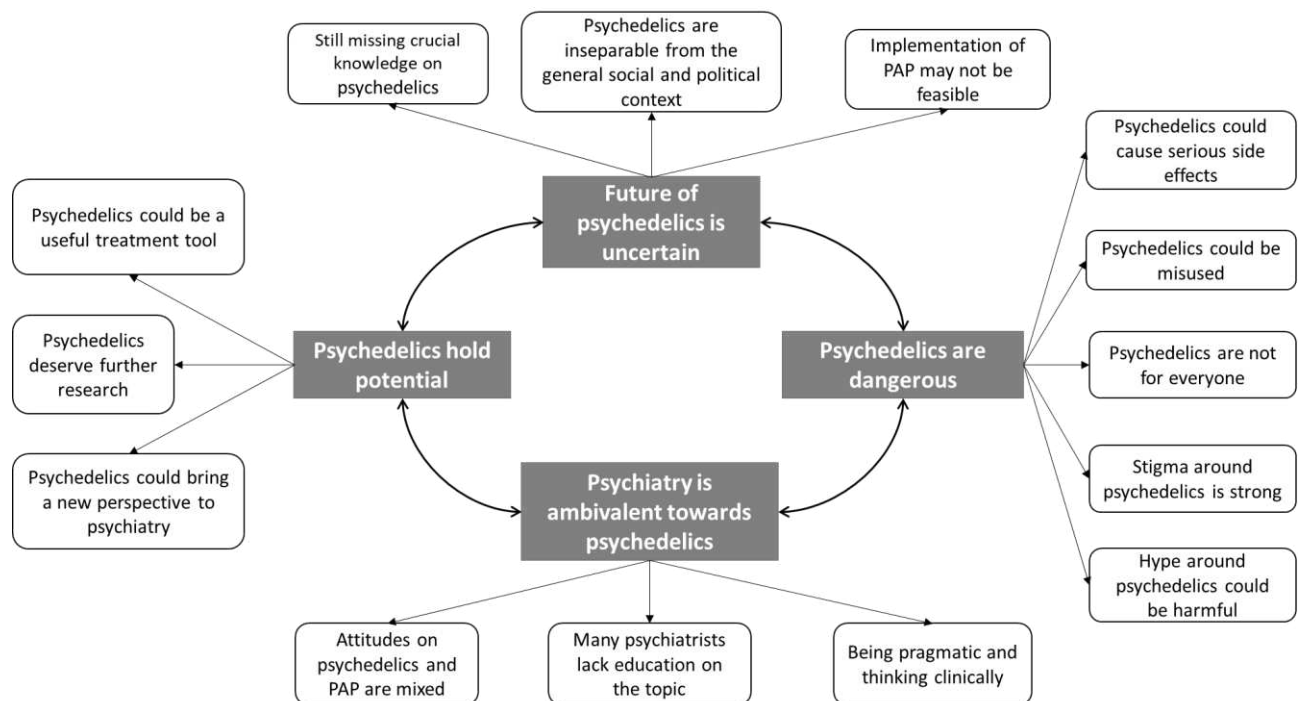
Still missing crucial knowledge on psychedelics

Psychedelics are inseparable from the general social and political context

Implementation of PAP may not be feasible

Future of psychedelics is uncertain

Psychedelics could be a useful treatment tool

Psychedelics deserve further research

Psychedelics could bring a new perspective to psychiatry

Psychedelics hold potential

Psychedelics are dangerous

Psychedelics could cause serious side effects

Psychedelics could be misused

Psychedelics are not for everyone

Stigma around psychedelics is strong

Hype around psychedelics could be harmful

Psychiatry is ambivalent towards psychedelics

Attitudes on psychedelics and PAP are mixed

Many psychiatrists lack education on the topic

Being pragmatic and thinking clinically